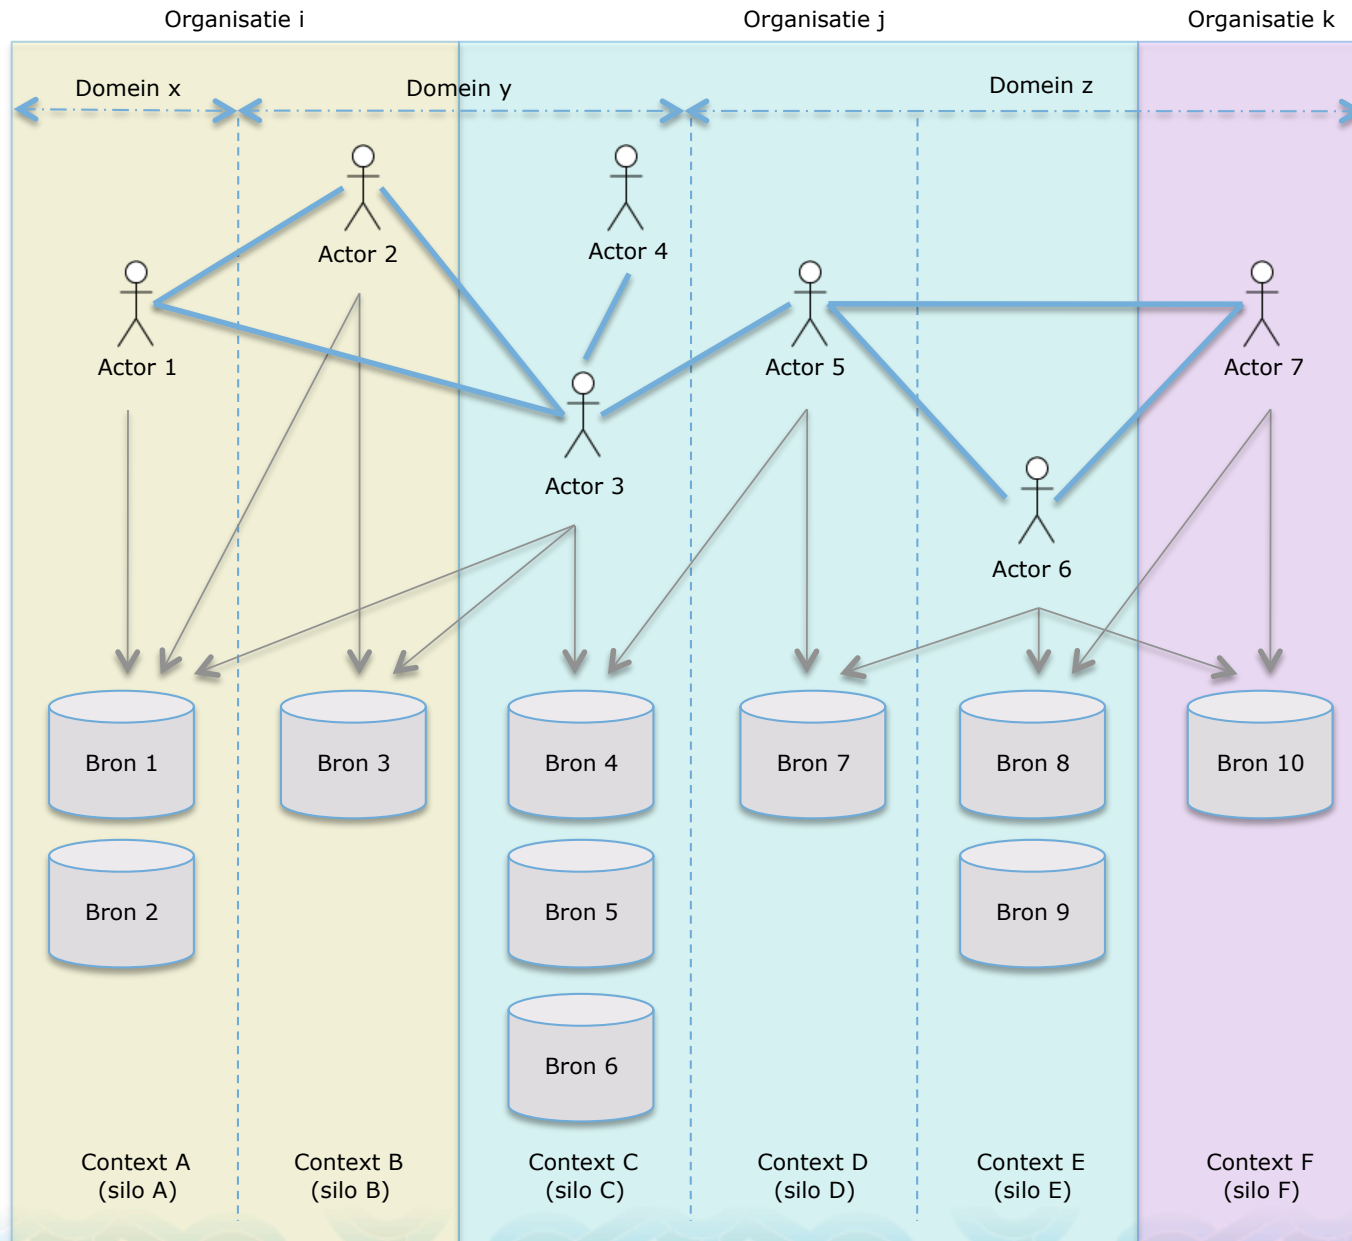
Organisatie i
Organisatie j
Organisatie k

Domein x
Domein y
Domein z

Actor 2
Actor 4
Actor 1
Actor 5
Actor 7
Actor 3
Actor 6

Bron 1
Bron 3
Bron 4
Bron 7
Bron 8
Bron 10
Bron 2
Bron 5
Bron 9
Bron 6

Context A (silo A)
Context B (silo B)
Context C (silo C)
Context D (silo D)
Context E (silo E)
Context F (silo F)